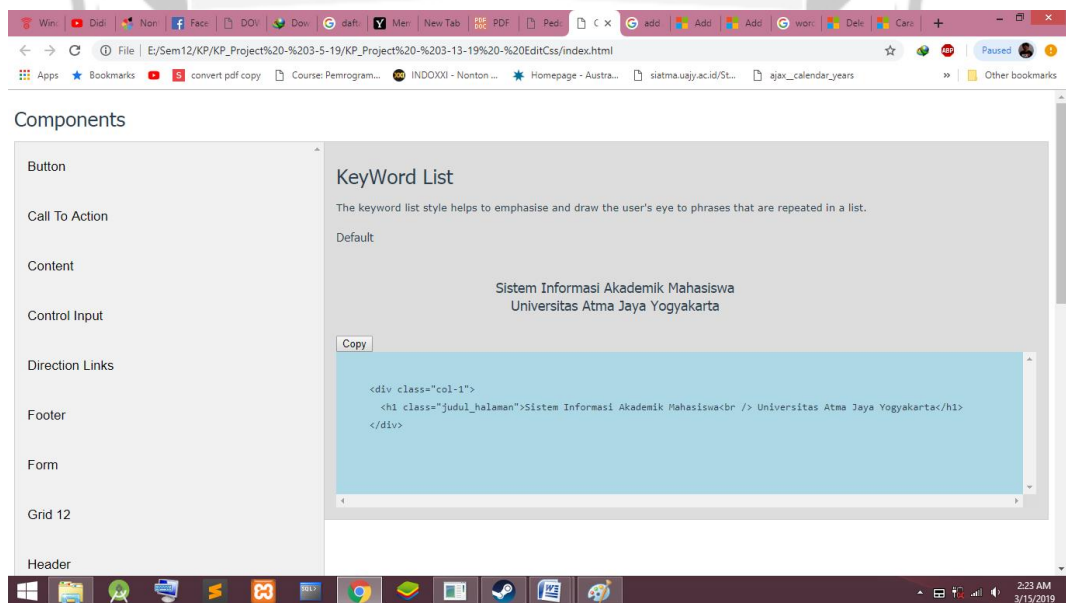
Wind | Didi | Non | Face | DOV | Dow | daft | Men | New Tab | PDF | Pedo | C × | add | Add | Add | word | Dele | Cara | +

File | E:/Sem12/KP/KP_Project%20-%203-5-19/KP_Project%20-%203-13-19%20-%20EditCss/index.html

Paused

Apps Bookmarks convert pdf copy Course: Pemrogram... INDOXXI - Nonton ... Homepage - Austra... siatma.uajy.ac.id/St... ajax_calendar_years » Other bookmarks

Components

Button

Call To Action

Content

Control Input

Direction Links

Footer

Form

Grid 12

Header

KeyWord List

The keyword list style helps to emphasise and draw the user's eye to phrases that are repeated in a list.

Default

Sistem Informasi Akademik Mahasiswa
Universitas Atma Jaya Yogyakarta

Copy

<div class="col-1">
<h1 class="judul_halaman">Sistem Informasi Akademik Mahasiswa<br /> Universitas Atma Jaya Yogyakarta</h1>
</div>

2:23 AM
3/15/2019